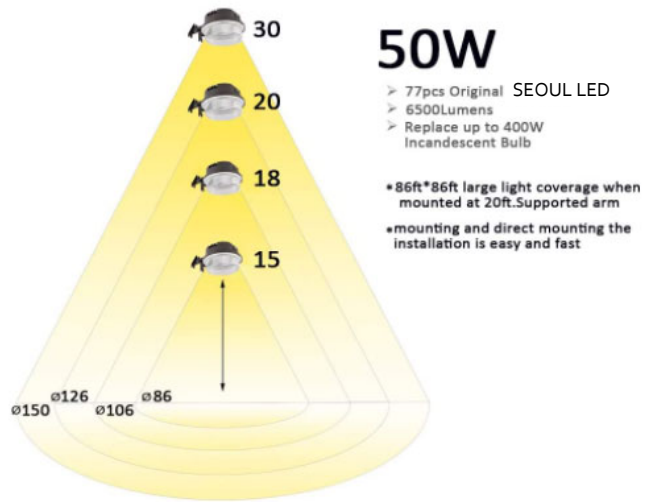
30

20

18

15

50W

➢ 77pcs Original SEOUL LED
➢ 6500Lumens
➢ Replace up to 400W Incandescent Bulb

•86ft*86ft large light coverage when mounted at 20ft.Supported arm

•mounting and direct mounting the installation is easy and fast

ø150 ø126 ø106 ø86